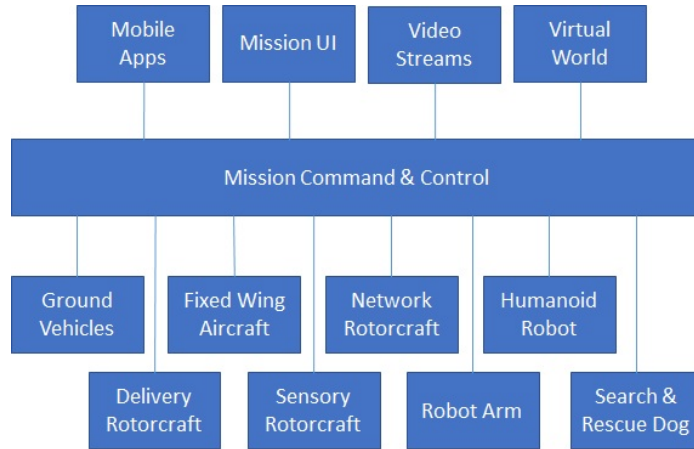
Mobile Apps

Mission UI

Video Streams

Virtual World

Mission Command & Control

Ground Vehicles

Fixed Wing Aircraft

Network Rotorcraft

Humanoid Robot

Delivery Rotorcraft

Sensory Rotorcraft

Robot Arm

Search & Rescue Dog